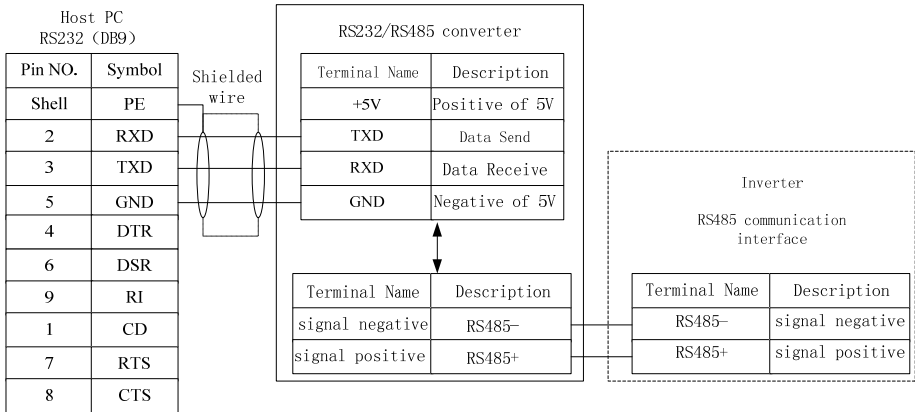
Host PC
RS232 (DB9)

| Pin NO. | Symbol |
|---|---|
| Shell | PE |
| 2 | RXD |
| 3 | TXD |
| 5 | GND |
| 4 | DTR |
| 6 | DSR |
| 9 | RI |
| 1 | CD |
| 7 | RTS |
| 8 | CTS |

Shielded wire

RS232/RS485 converter

| Terminal Name | Description |
|---|---|
| +5V | Positive of 5V |
| TXD | Data Send |
| RXD | Data Receive |
| GND | Negative of 5V |

| Terminal Name | Description |
|---|---|
| signal negative | RS485- |
| signal positive | RS485+ |

Inverter

RS485 communication interface

| Terminal Name | Description |
|---|---|
| RS485- | signal negative |
| RS485+ | signal positive |